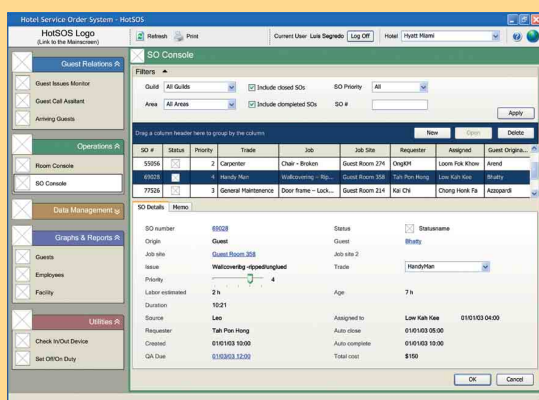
Hotel Service Order System - HotSOS

HotSOS Logo
(Link to the Mainscreen)

Refresh Print Current User Luis Segredo Log Off Hotel Hyatt Miami

Guest Relations
Guest Issues Monitor
Guest Call Assitant
Arriving Guests

Operations
Room Console
SO Console

Data Management

Graphs & Reports
Guests
Employees
Facility

Utilities
Check In/Out Device
Set Off/On Duty

SO Console

Filters

Guild All Guilds
Include closed SOs
SO Priority All
Area All Areas
Include clompleted SOs
SO #
Apply

Drag a column header here to group by the column
New Open Delete

| SO # | Status | Priority | Trade | Job | Job Site | Requester | Assigned | Guest Origina... |
|---|---|---|---|---|---|---|---|---|
| 55056 | | 2 | Carpenter | Chair - Broken | Guest Room 274 | OngKH | Loom Fok Khow | Arend |
| 69028 | | 4 | Handy Man | Wallcovering - Rip... | Guest Room 358 | Tah Pon Hong | Low Kah Kee | Bhatty |
| 77526 | | 3 | General Maintenence | Door frame - Lock... | Guest Room 214 | Kai Chi | Chong Honk Fa | Azzopardi |

SO Details Memo

SO number 69028
Status Statusname
Origin Guest
Guest Bhatty
Job site Guest Room 358
Job site 2
Issue Wallcoverigs ripped/unglued
Trade HandyMan
Priority 4
Labor estimated 2 h
Age 7 h
Duration 10:21
Source Leo
Assigned to Low Kah Kee 01/01/03 04:00
Requester Tah Pon Hong
Auto close 01/01/03 05:00
Created 01/01/03 10:00
Auto complete 01/01/03 10:00
QA Due 01/03/03 12:00
Total cost $150

OK Cancel